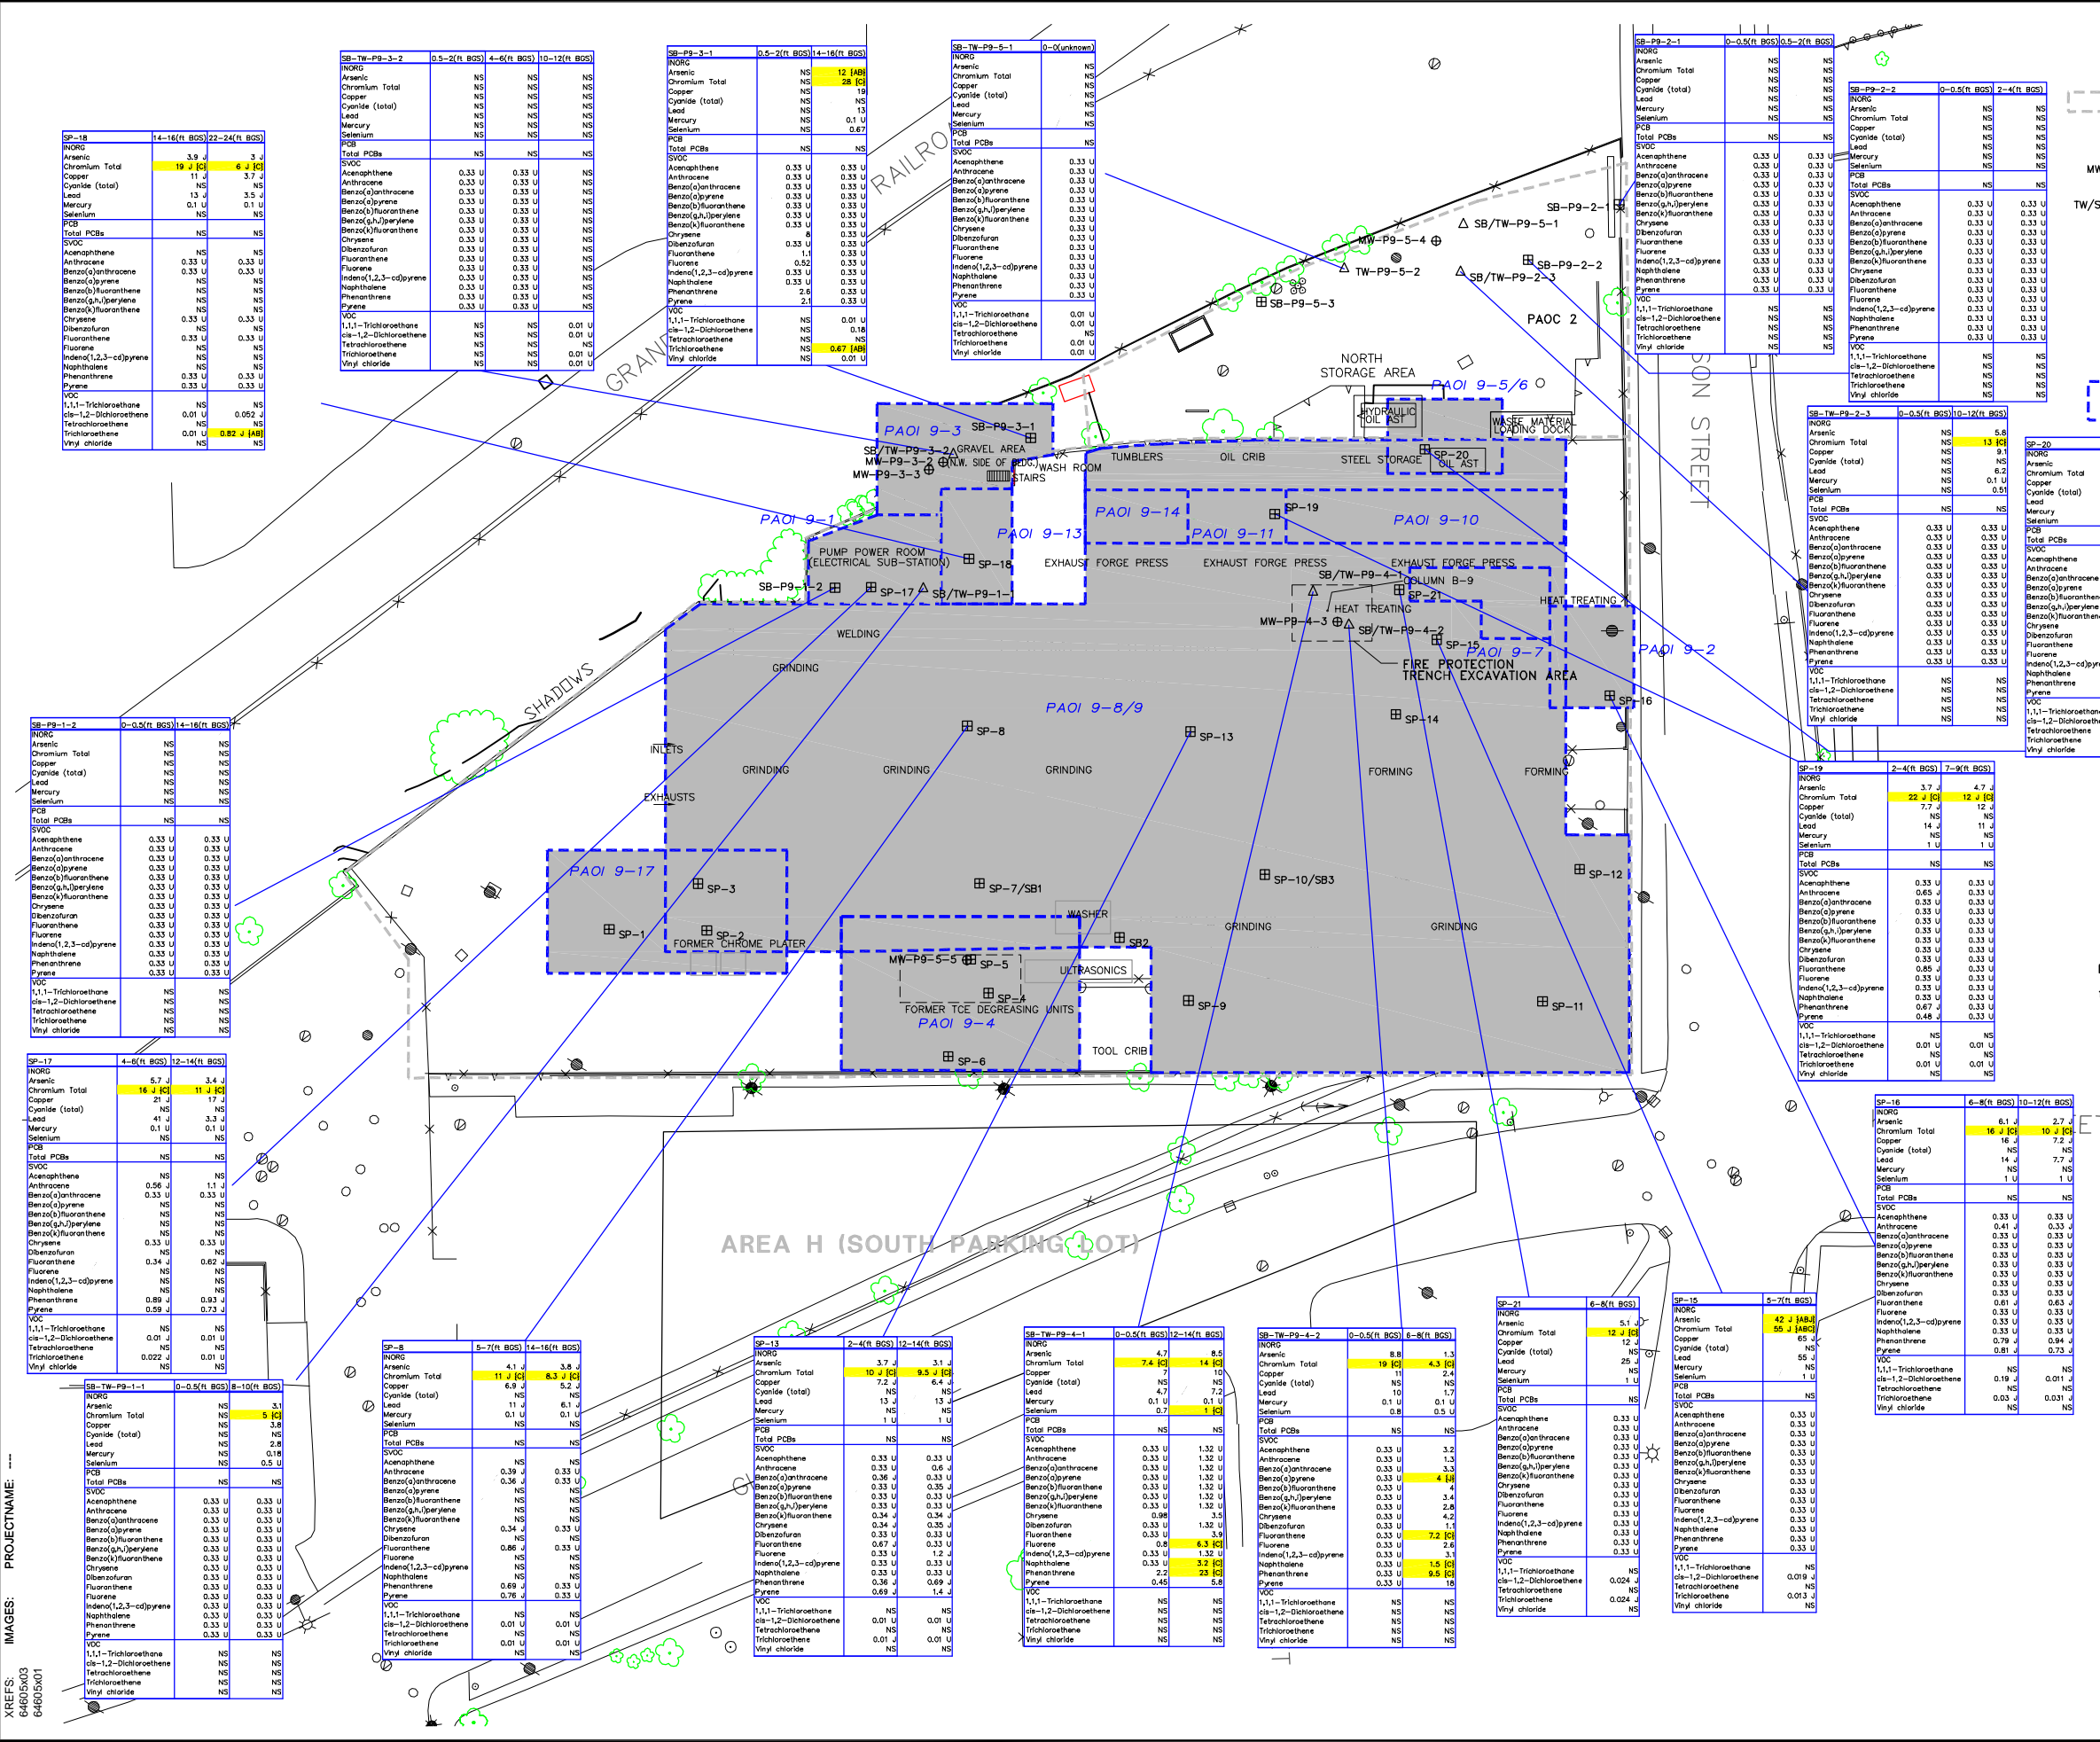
SB-TW-P9-3-2 | 0.5-2(ft BGS) | 4-6(ft BGS) | 10-12(ft BGS)

SB-P9-3-1 | 0.5-2(ft BGS) | 14-16(ft BGS)

SB-TW-P9-5-1 | 0-0(unknown)

SB-P9-2-1 | 0-0.5(ft BGS) | 0.5-2(ft BGS)

SB-P9-2-2 | 0-0.5(ft BGS) | 2-4(ft BGS)

SP-18 | 14-16(ft BGS) | 22-24(ft BGS)

SB-TW-P9-2-3 | 0-0.5(ft BGS) | 10-12(ft BGS)

SP-20

SB-P9-1-2 | 0-0.5(ft BGS) | 14-16(ft BGS)

SP-19 | 2-4(ft BGS) | 7-9(ft BGS)

SP-17 | 4-6(ft BGS) | 12-14(ft BGS)

SP-16 | 6-8(ft BGS) | 10-12(ft BGS)

SB-TW-P9-1-1 | 0-0.5(ft BGS) | 8-10(ft BGS)

SP-8 | 5-7(ft BGS) | 14-16(ft BGS)

SP-13 | 2-4(ft BGS) | 12-14(ft BGS)

SB-TW-P9-4-1 | 0-0.5(ft BGS) | 12-14(ft BGS)

SB-TW-P9-4-2 | 0-0.5(ft BGS) | 6-8(ft BGS)

SP-21 | 6-8(ft BGS)

SP-15 | 5-7(ft BGS)

RAILROAD
GRAN
SHADOWS
SON STREET
NORTH STORAGE AREA
PAOC 2
PAOI 9-5/6
PAOI 9-3
PAOI 9-1
PAOI 9-13
PAOI 9-14
PAOI 9-11
PAOI 9-10
PAOI 9-7
PAOI 9-2
PAOI 9-8/9
PAOI 9-17
PAOI 9-4
SB-P9-3-1
SB/TW-P9-3-2
MW-P9-3-2
MW-P9-3-3
GRAVEL AREA
N.W. SIDE OF BLDG. STAIRS
WASH ROOM
TUMBLERS
OIL CRIB
STEEL STORAGE
SP-20 OIL AST
HYDRAULIC OIL AST
WASTE MATERIAL LOADING DOCK
MW-P9-5-4
TW-P9-5-2
SB-P9-5-3
SB/TW-P9-5-1
SB-P9-2-1
SB-P9-2-2
SB/TW-P9-2-3
PUMP POWER ROOM (ELECTRICAL SUB-STATION)
SP-18
SP-17
SB/TW-P9-1-1
SB-P9-1-2
EXHAUST FORGE PRESS
EXHAUST FORGE PRESS
EXHAUST FORGE PRESS
SP-19
SB/TW-P9-4-1
COLUMN B-9
SP-21
HEAT TREATING
HEAT TREATING
MW-P9-4-3
SB/TW-P9-4-2
SP-15
FIRE PROTECTION TRENCH EXCAVATION AREA
SP-16
SP-14
WELDING
GRINDING
INLETS
EXHAUSTS
GRINDING
GRINDING
GRINDING
FORMING
FORMING
SP-8
SP-13
SP-3
SP-1
SP-2
FORMER CHROME PLATER
SP-7/SB1
SP-10/SB3
SP-12
WASHER
SB2
GRINDING
GRINDING
MW-P9-5-5
SP-5
SP-4
ULTRASONICS
FORMER TCE DEGREASING UNITS
SP-9
SP-11
SP-6
TOOL CRIB
AREA H (SOUTH PARKING LOT)
XREFS: 64605x03 64605x01
IMAGES:
PROJECTNAME: ---
MW
TW/S